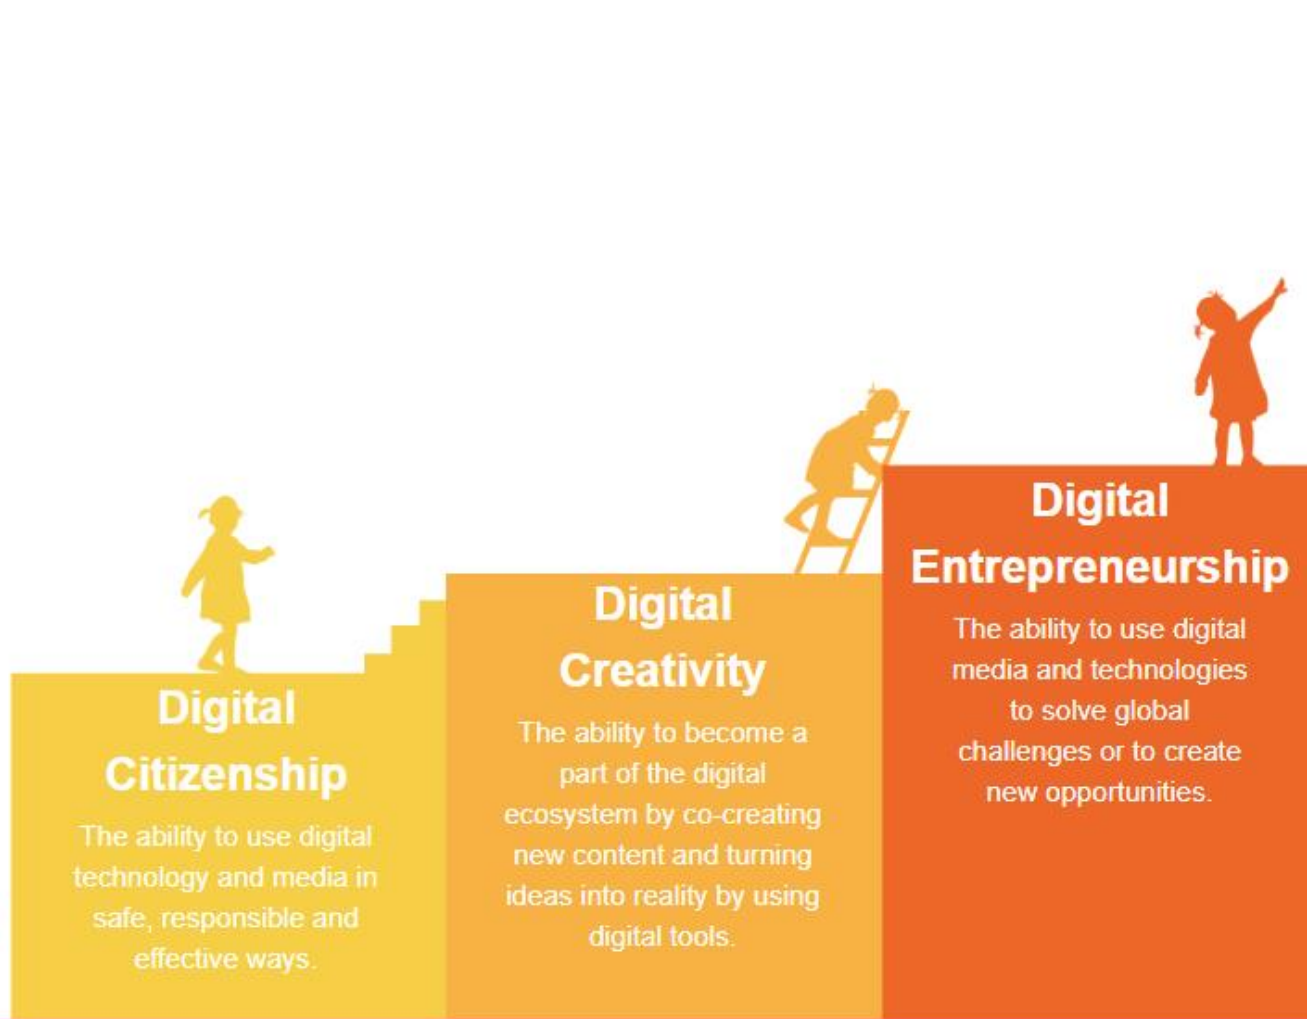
Digital Citizenship

The ability to use digital technology and media in safe, responsible and effective ways.

Digital Creativity

The ability to become a part of the digital ecosystem by co-creating new content and turning ideas into reality by using digital tools.

Digital Entrepreneurship

The ability to use digital media and technologies to solve global challenges or to create new opportunities.